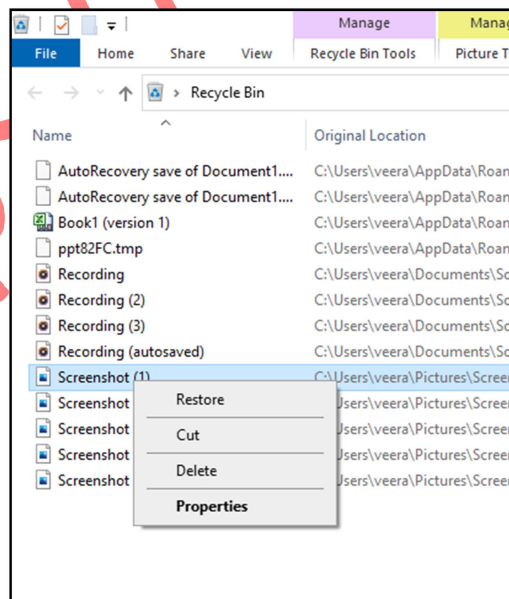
Manage
Manag

File
Home
Share
View
Recycle Bin Tools
Picture T

Recycle Bin

Name
Original Location

AutoRecovery save of Document1....
C:\Users\veera\AppData\Roan
AutoRecovery save of Document1....
C:\Users\veera\AppData\Roan
Book1 (version 1)
C:\Users\veera\AppData\Roan
ppt82FC.tmp
C:\Users\veera\AppData\Roan
Recording
C:\Users\veera\Documents\Sc
Recording (2)
C:\Users\veera\Documents\Sc
Recording (3)
C:\Users\veera\Documents\Sc
Recording (autosaved)
C:\Users\veera\Documents\Sc
Screenshot (1)
C:\Users\veera\Pictures\Screen
Screenshot
Users\veera\Pictures\Screen
Screenshot
Users\veera\Pictures\Screen
Screenshot
Users\veera\Pictures\Screen
Screenshot
Users\veera\Pictures\Screen

Restore
Cut
Delete
Properties